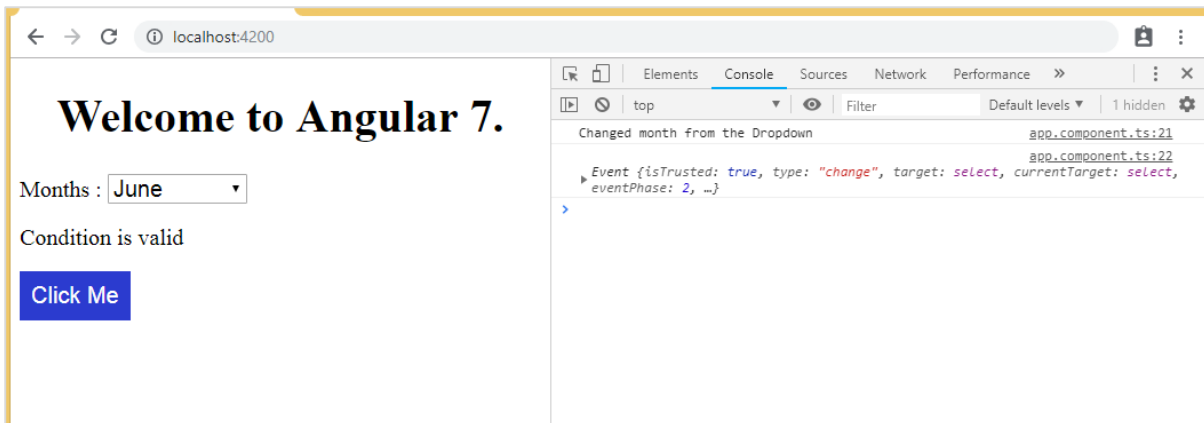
localhost:4200

Welcome to Angular 7.

Months : June

Condition is valid

Click Me

Elements Console Sources Network Performance »

top Filter Default levels ▼ 1 hidden

Changed month from the Dropdown app.component.ts:21

app.component.ts:22
▸ Event {isTrusted: true, type: "change", target: select, currentTarget: select, eventPhase: 2, …}

>